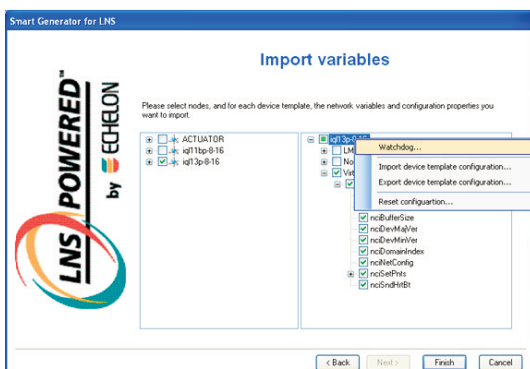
Smart Generator for LNS

Import variables

LNS POWERED™ by ECHELON

Please select nodes, and for each device template, the network variables and configuration properties you want to import.

ACTUATOR
iql11bp-8-16
iql13p-8-16

iql13p-8-16
LM
No
Vir

Watchdog...
Import device template configuration...
Export device template configuration...
Reset configuartion...

nciBufferSize
nciDevMajVer
nciDevMinVer
nciDomainIndex
nciNetConfig
nciSetPnts
nciSndHrtBt

< Back
Next >
Finish
Cancel